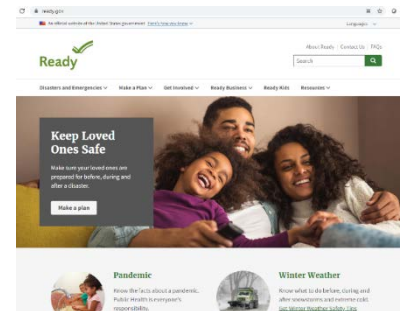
ready.gov

An official website of the United States government Here's how you know

Languages

Ready

About Ready | Contact Us | FAQs

Search

Disasters and Emergencies | Make a Plan | Get Involved | Ready Business | Ready Kids | Resources

Keep Loved Ones Safe

Make sure your loved ones are prepared for before, during and after a disaster.

Make a plan

Pandemic

Know the facts about a pandemic. Public Health is everyone's responsibility.

Winter Weather

Know what to do before, during and after snowstorms and extreme cold. Get Winter Weather Safety Tips